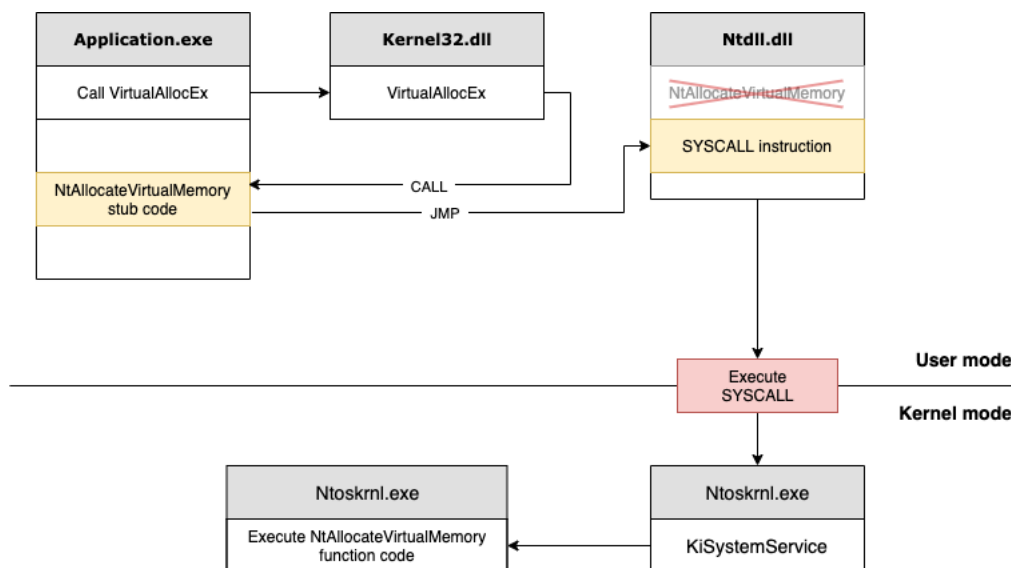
Application.exe

Call VirtualAllocEx

NtAllocateVirtualMemory stub code

Kernel32.dll

VirtualAllocEx

CALL

JMP

Ntdll.dll

NtAllocateVirtualMemory

SYSCALL instruction

User mode

Execute SYSCALL

Kernel mode

Ntoskrnl.exe

Execute NtAllocateVirtualMemory function code

Ntoskrnl.exe

KiSystemService